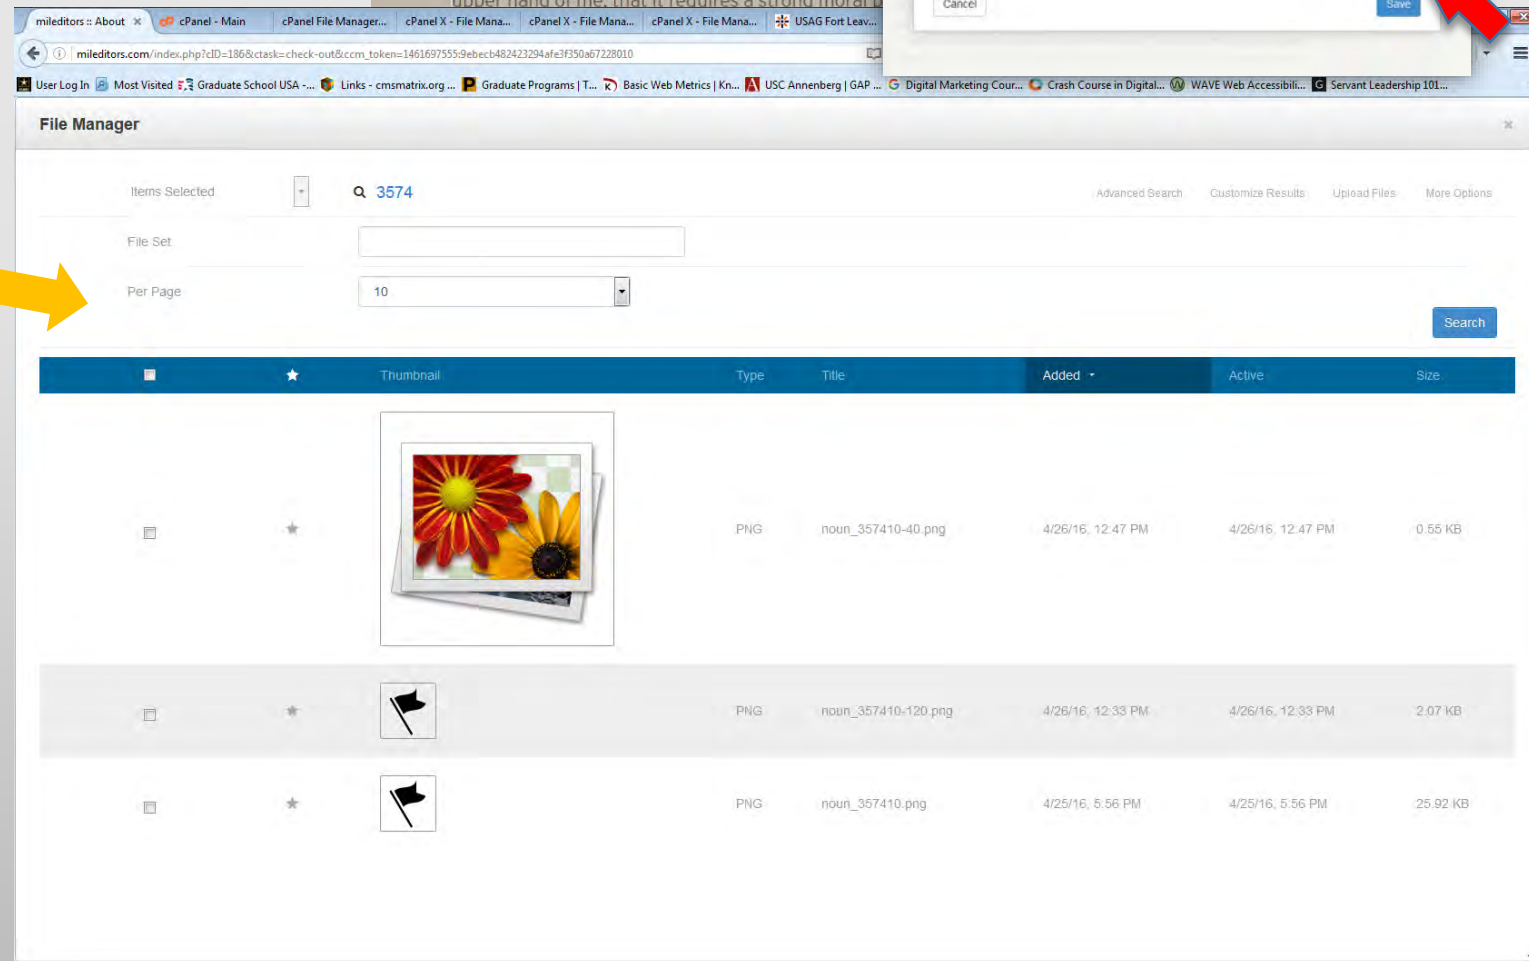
mileditors :: About × cPanel - Main cPanel File Manager... cPanel X - File Mana... cPanel X - File Mana... cPanel X - File Mana... USAG Fort Leav...

upper hand of me, that it requires a strong moral

Cancel Save

mileditors.com/index.php?cID=186&ctask=check-out&ccm_token=1461697555:9ebecb482423294afe3f350a67228010

User Log In Most Visited Graduate School USA -... Links - cmsmatrix.org ... Graduate Programs | T... Basic Web Metrics | Kn... USC Annenberg | GAP ... Digital Marketing Cour... Crash Course in Digital... WAVE Web Accessibili... Servant Leadership 101...

File Manager ×

Items Selected 3574 Advanced Search Customize Results Upload Files More Options

File Set

Per Page 10

Search

| | | Thumbnail | Type | Title | Added | Active | Size |
|---|---|---|---|---|---|---|---|
| | | | PNG | noun_357410-40.png | 4/26/16, 12:47 PM | 4/26/16, 12:47 PM | 0.55 KB |
| | | | PNG | noun_357410-120.png | 4/26/16, 12:33 PM | 4/26/16, 12:33 PM | 2.07 KB |
| | | | PNG | noun_357410.png | 4/25/16, 5:56 PM | 4/25/16, 5:56 PM | 25.92 KB |